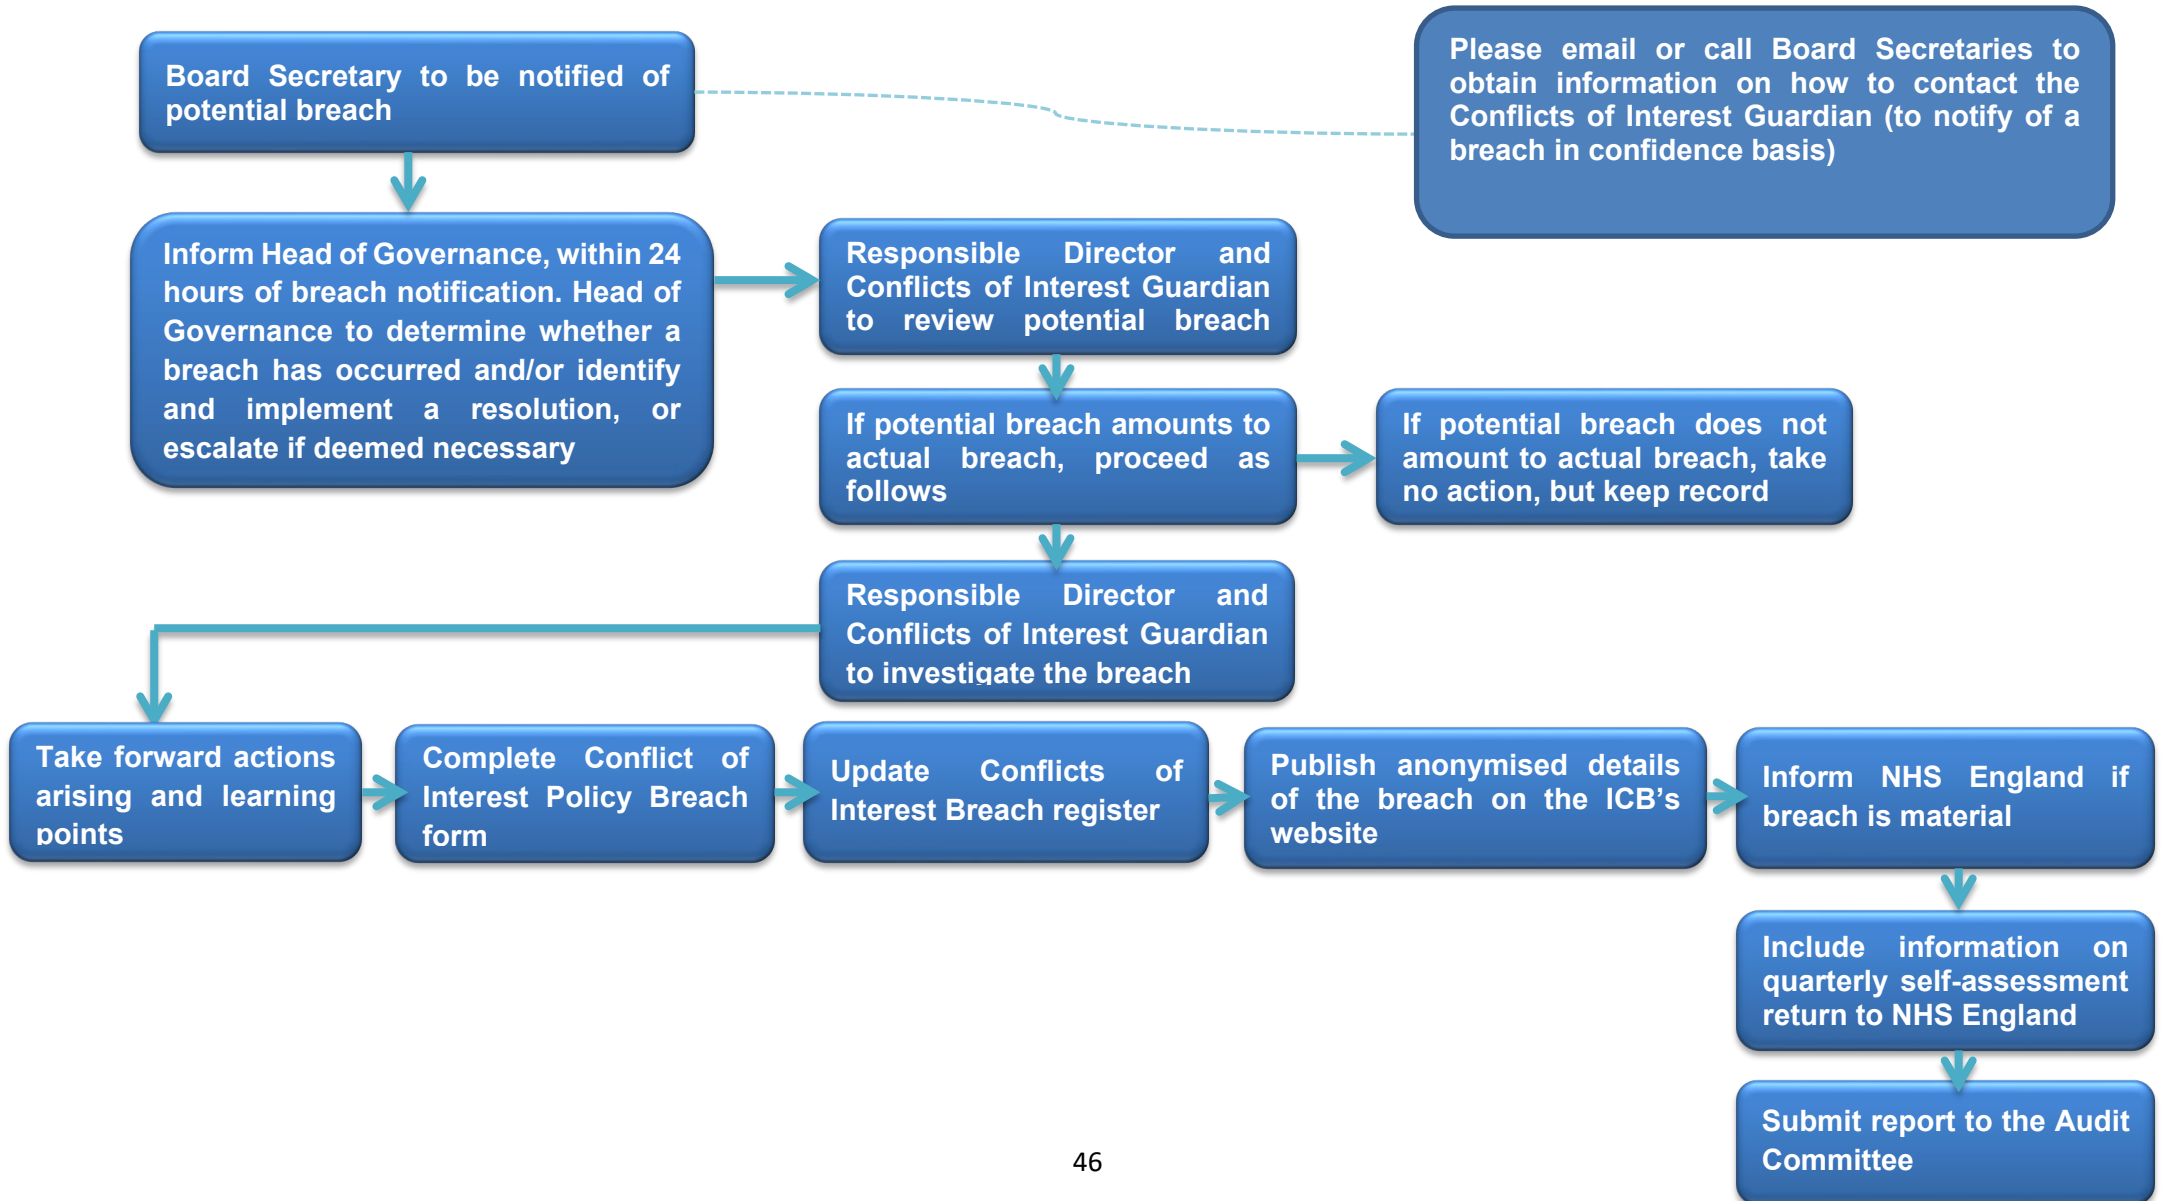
Board Secretary to be notified of potential breach

Please email or call Board Secretaries to obtain information on how to contact the Conflicts of Interest Guardian (to notify of a breach in confidence basis)

Inform Head of Governance, within 24 hours of breach notification. Head of Governance to determine whether a breach has occurred and/or identify and implement a resolution, or escalate if deemed necessary

Responsible Director and Conflicts of Interest Guardian to review potential breach

If potential breach amounts to actual breach, proceed as follows

If potential breach does not amount to actual breach, take no action, but keep record

Responsible Director and Conflicts of Interest Guardian to investigate the breach

Take forward actions arising and learning points

Complete Conflict of Interest Policy Breach form

Update Conflicts of Interest Breach register

Publish anonymised details of the breach on the ICB's website

Inform NHS England if breach is material

Include information on quarterly self-assessment return to NHS England

Submit report to the Audit Committee

46